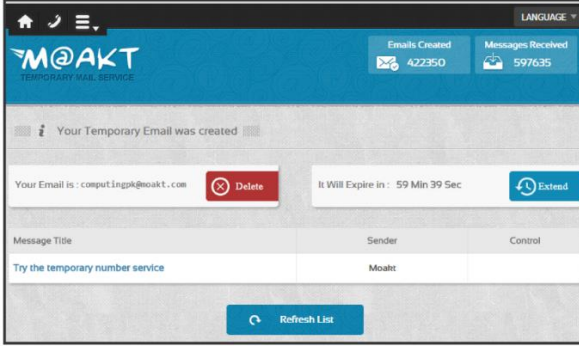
LANGUAGE

M@AKT
TEMPORARY MAIL SERVICE

Emails Created
422350

Messages Received
597635

Your Temporary Email was created

Your Email is : computingpk@moakt.com

Delete

It Will Expire in : 59 Min 39 Sec

Extend

| Message Title | Sender | Control |
|---|---|---|
| Try the temporary number service | Moakt | |

Refresh List